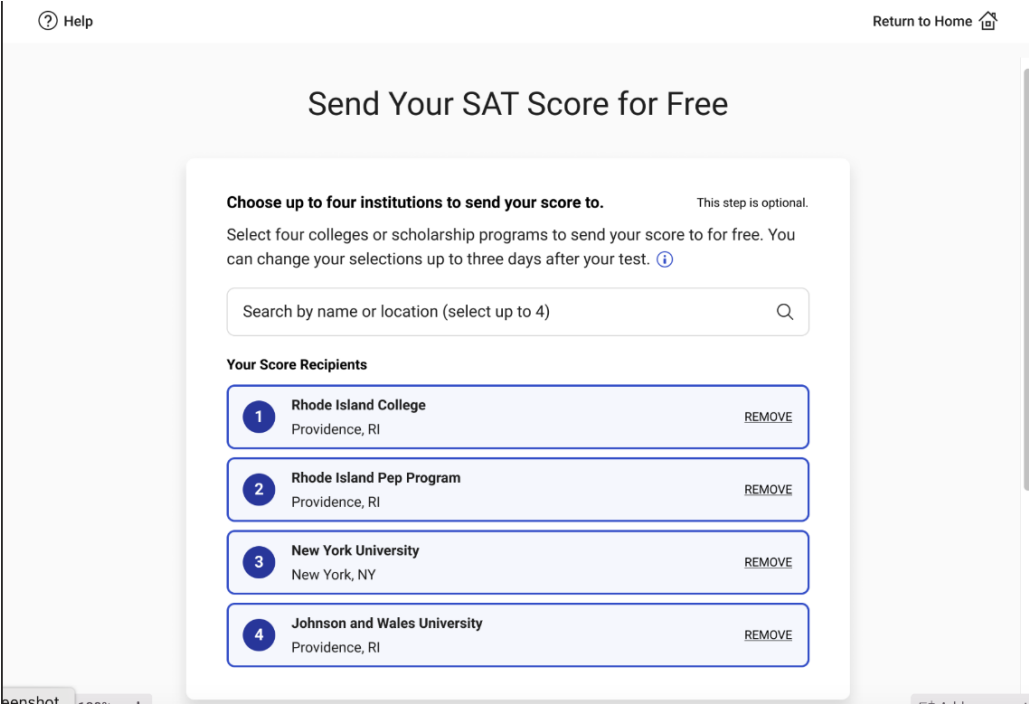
Help

Return to Home

Send Your SAT Score for Free

Choose up to four institutions to send your score to.

This step is optional.

Select four colleges or scholarship programs to send your score to for free. You can change your selections up to three days after your test.

Search by name or location (select up to 4)

Your Score Recipients

1 Rhode Island College
Providence, RI
REMOVE

2 Rhode Island Pep Program
Providence, RI
REMOVE

3 New York University
New York, NY
REMOVE

4 Johnson and Wales University
Providence, RI
REMOVE

eenshot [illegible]